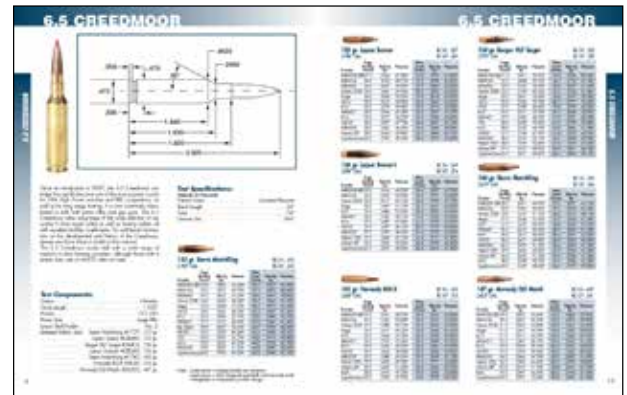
6.5 CREEDMOOR

6.5 CREEDMOOR

6.5 CREEDMOOR

6.5 CREEDMOOR

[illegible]

1.440

1.920

2.825

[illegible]

Test Specifications

Test Components

123 gr. Sierra MatchKing

130 gr. Lapua Scenar

140 gr. Lapua Scenar L

140 gr. Hornady ELD-X

150 gr. Berger VLD Target

140 gr. Sierra MatchKing

147 gr. Hornady ELD Match

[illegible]